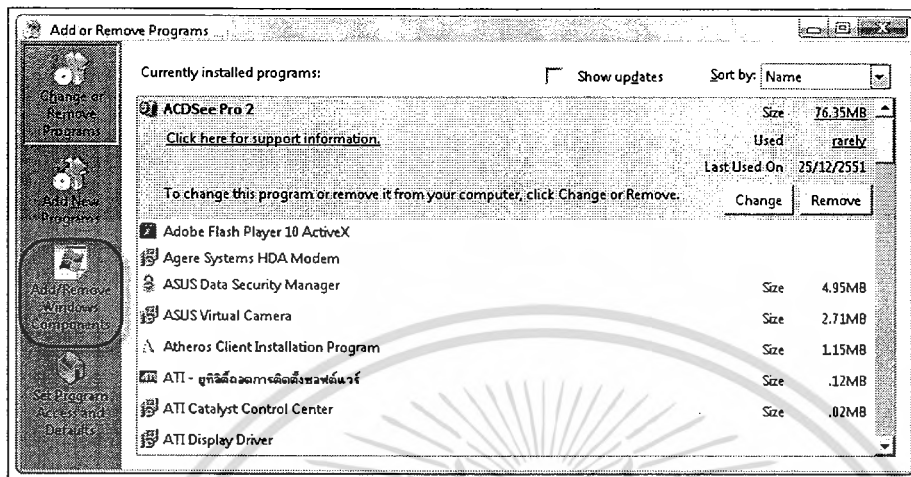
Add or Remove Programs

Change or Remove Programs

Add New Programs

Add/Remove Windows Components

Set Program Access and Defaults

Currently installed programs:

Show updates

Sort by: Name

ACDSee Pro 2

Size 76.35MB

Click here for support information.

Used rarely

Last Used On 25/12/2551

To change this program or remove it from your computer, click Change or Remove.

Change

Remove

Adobe Flash Player 10 ActiveX

Agere Systems HDA Modem

ASUS Data Security Manager

Size 4.95MB

ASUS Virtual Camera

Size 2.71MB

Atheros Client Installation Program

Size 1.15MB

ATI - ยูทิลิตี้ถอดการติดตั้งซอฟต์แวร์

Size .12MB

ATI Catalyst Control Center

Size .02MB

ATI Display Driver